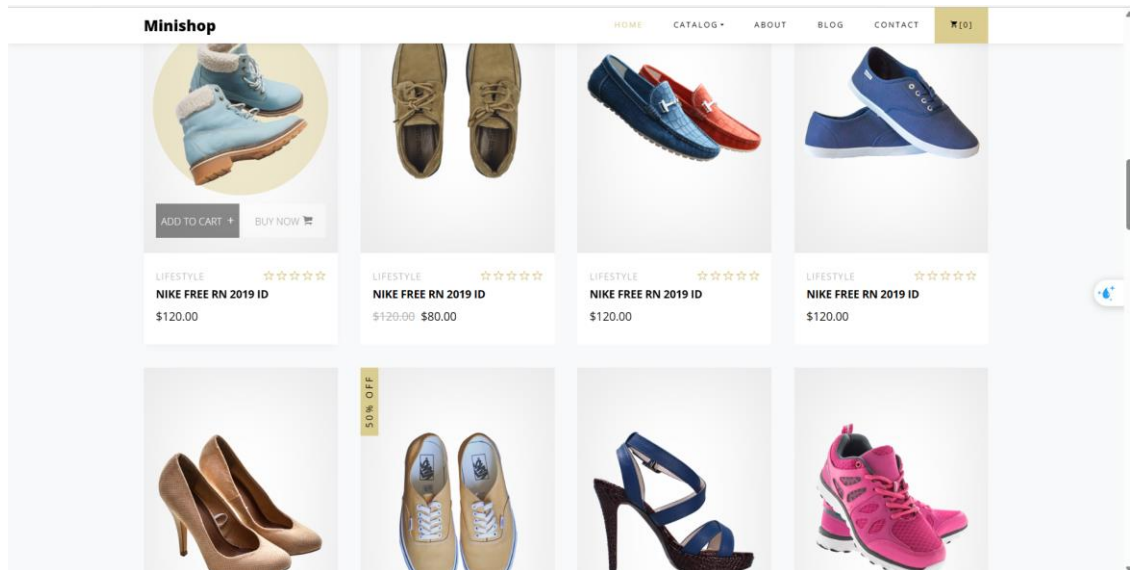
Minishop

HOME CATALOG ABOUT BLOG CONTACT [0]

ADD TO CART + BUY NOW

LIFESTYLE
NIKE FREE RN 2019 ID
$120.00

LIFESTYLE
NIKE FREE RN 2019 ID
~~$120.00~~ $80.00

LIFESTYLE
NIKE FREE RN 2019 ID
$120.00

LIFESTYLE
NIKE FREE RN 2019 ID
$120.00

50% OFF